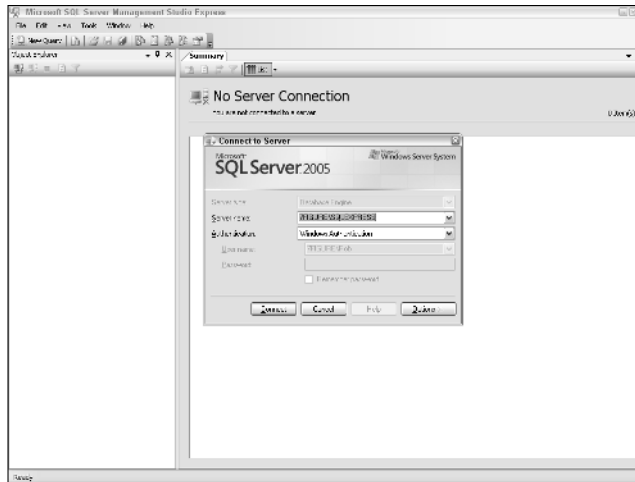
Microsoft SQL Server Management Studio Express

File Edit View Tools Window Help

New Query

Object Explorer

Summary

No Server Connection

You are not connected to a server.

0 Item(s)

Connect to Server

Microsoft

SQL Server 2005

Windows Server System

Server type: Database Engine

Server name: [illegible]

Authentication: Windows Authentication

User name: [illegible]

Password:

Remember password

Connect Cancel Help Options

Ready